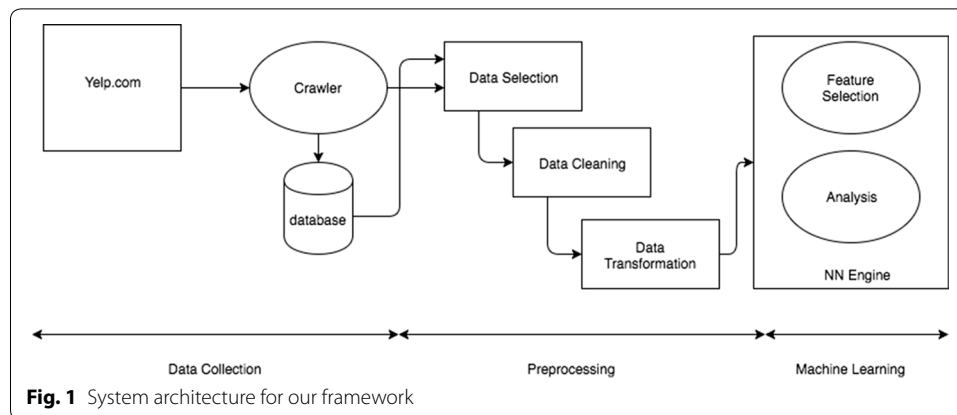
Yelp.com

Crawler

database

Data Selection

Data Cleaning

Data Transformation

Feature Selection

Analysis

NN Engine

Data Collection

Preprocessing

Machine Learning

**Fig. 1** System architecture for our framework